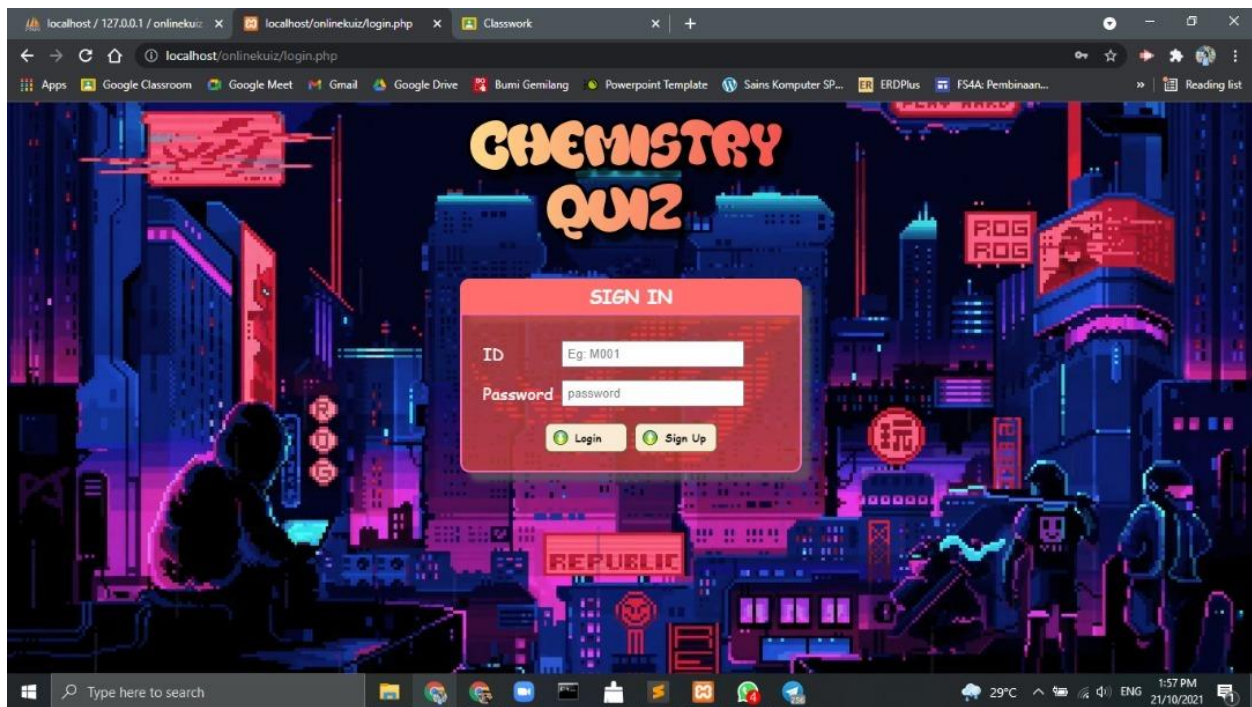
localhost / 127.0.0.1 / onlinekuiz ×
localhost/onlinekuiz/login.php ×
Classwork ×
+

localhost/onlinekuiz/login.php

Apps Google Classroom Google Meet Gmail Google Drive Bumi Gemilang Powerpoint Template Sains Komputer SP... ERDPlus FS4A: Pembinaan... » Reading list

CHEMISTRY QUIZ

SIGN IN

ID Eg: M001

Password password

Login Sign Up

ROG ROG

R O G

REPUBLIC

玩

Type here to search

29°C ENG 1:57 PM 21/10/2021